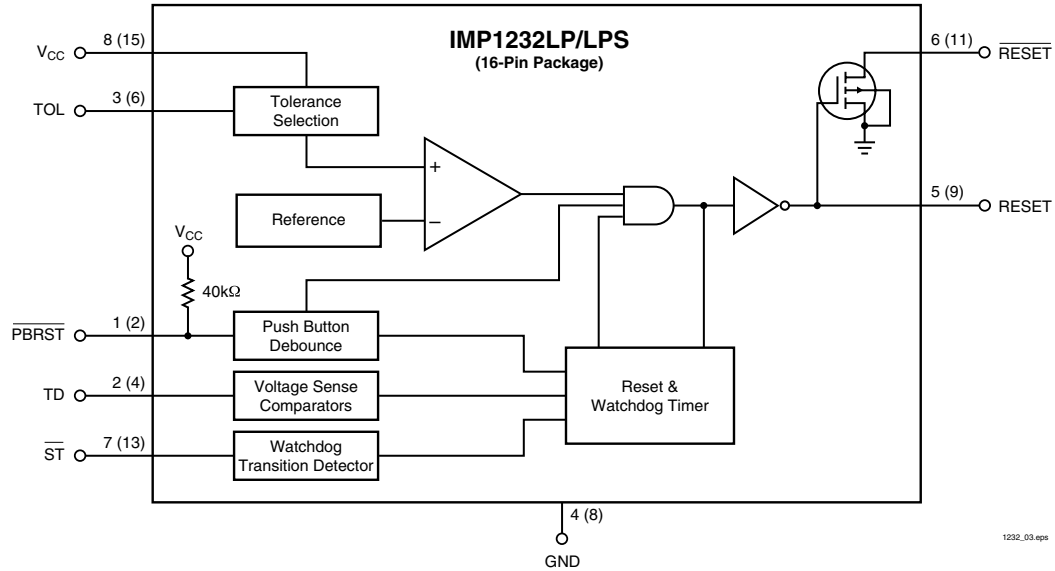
IMP1232LP/LPS
(16-Pin Package)

$V_{CC}$ 8 (15)

TOL 3 (6)

Tolerance Selection

+

Reference

−

$V_{CC}$

40kΩ

$\overline{PBRST}$ 1 (2)

Push Button Debounce

TD 2 (4)

Voltage Sense Comparators

$\overline{ST}$ 7 (13)

Watchdog Transition Detector

Reset & Watchdog Timer

6 (11) $\overline{RESET}$

5 (9) RESET

4 (8)

GND

1232_03.eps